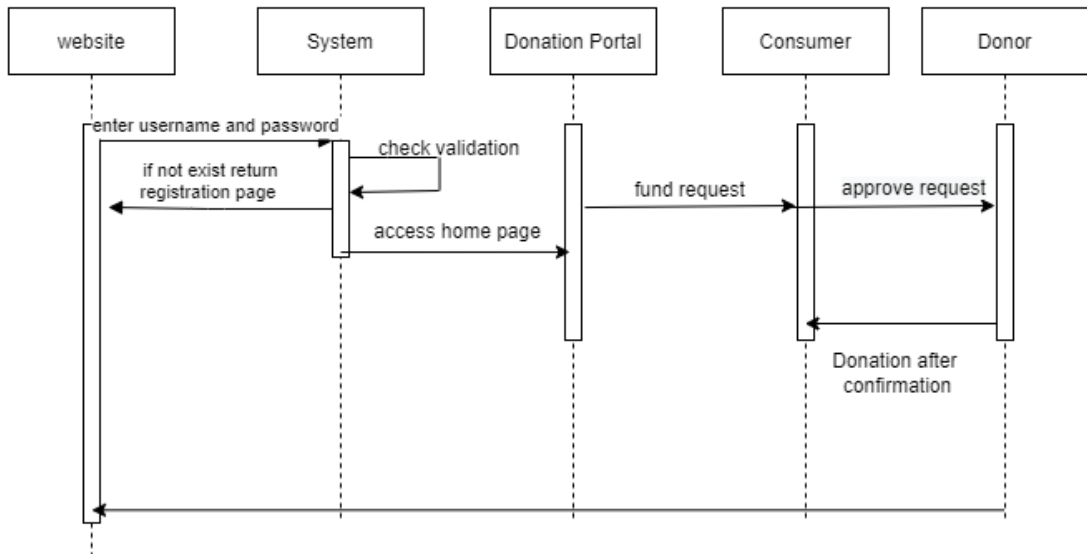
website

System

Donation Portal

Consumer

Donor

enter username and password

check validation

if not exist return registration page

access home page

fund request

approve request

Donation after confirmation